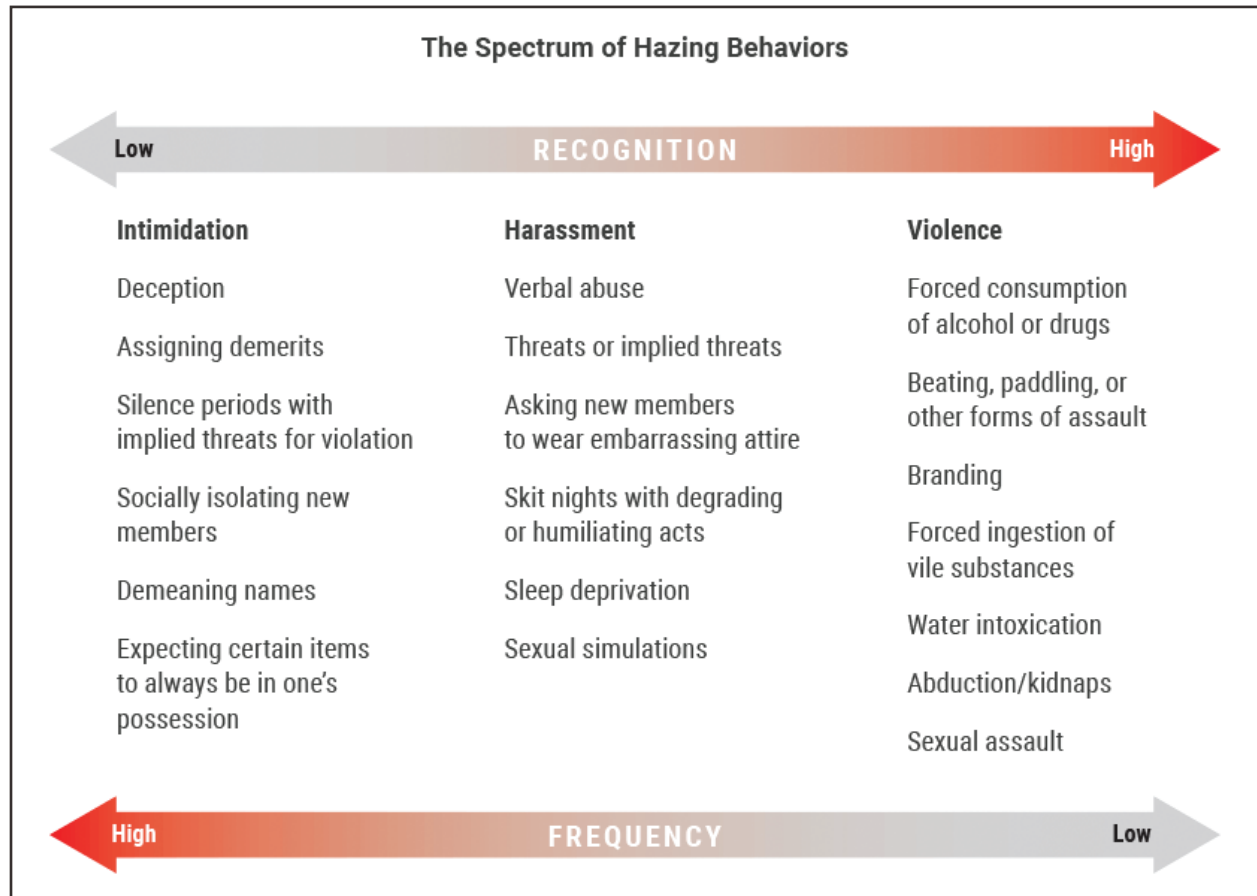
The Spectrum of Hazing Behaviors

Low RECOGNITION High

Intimidation

Deception

Assigning demerits

Silence periods with implied threats for violation

Socially isolating new members

Demeaning names

Expecting certain items to always be in one's possession

Harassment

Verbal abuse

Threats or implied threats

Asking new members to wear embarrassing attire

Skit nights with degrading or humiliating acts

Sleep deprivation

Sexual simulations

Violence

Forced consumption of alcohol or drugs

Beating, paddling, or other forms of assault

Branding

Forced ingestion of vile substances

Water intoxication

Abduction/kidnaps

Sexual assault

High FREQUENCY Low